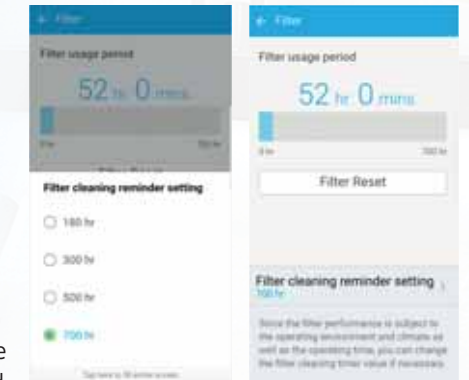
← Filter

Filter usage period

52 hr 0 mins

0 hr 700 hr

Filter cleaning reminder setting

180 hr

300 hr

500 hr

700 hr

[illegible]

← Filter

Filter usage period

52 hr 0 mins

0 hr 700 hr

Filter Reset

Filter cleaning reminder setting
700 hr

Since the filter performance is subject to the operating environment and climate as well as the operating time, you can change the filter cleaning timer value if necessary.